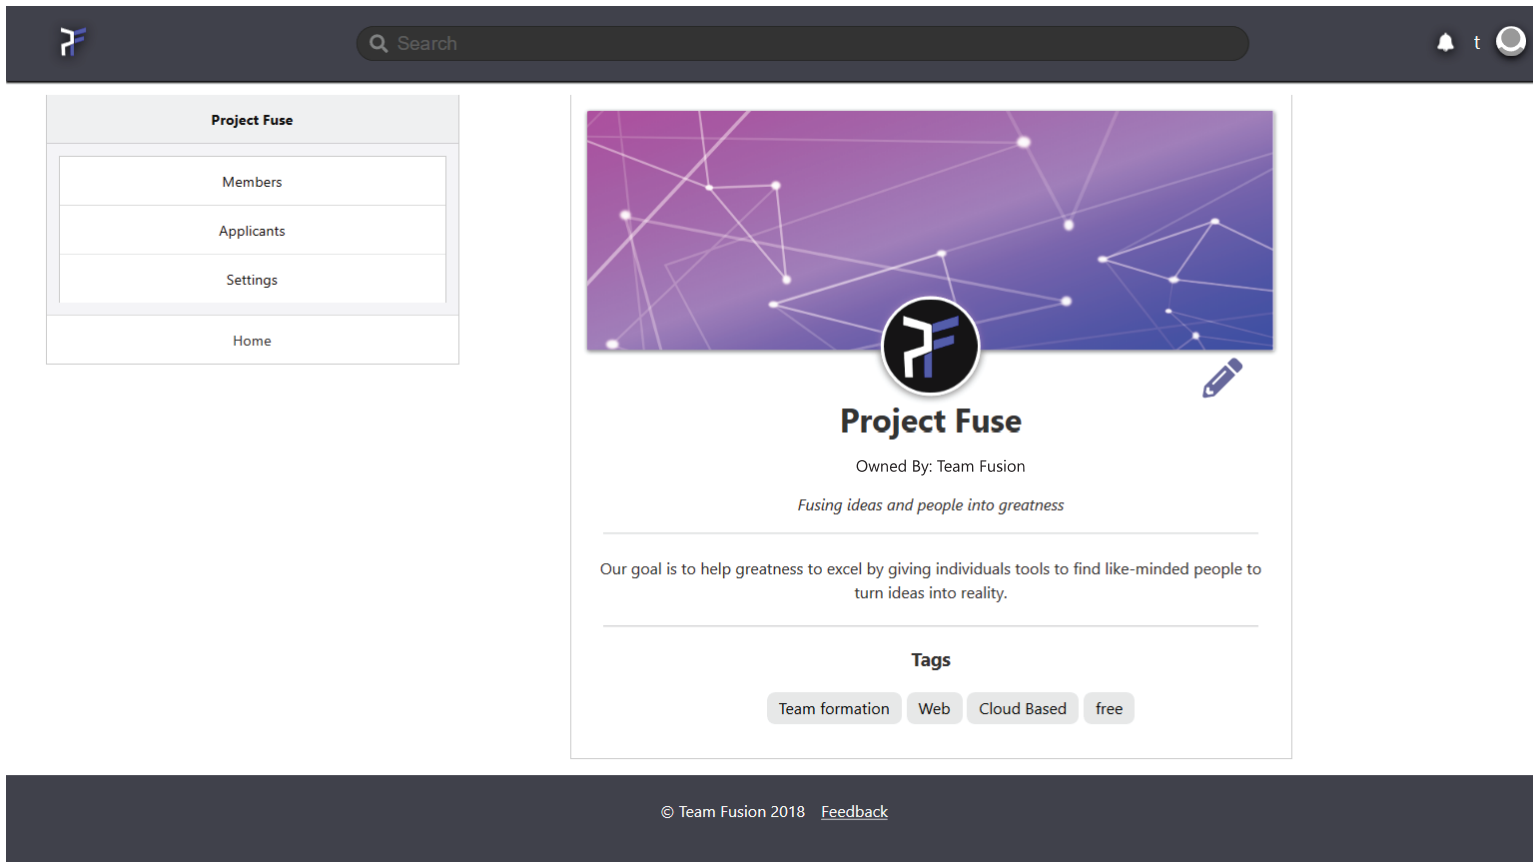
Search

t

Project Fuse

Members

Applicants

Settings

Home

Project Fuse

Owned By: Team Fusion

*Fusing ideas and people into greatness*

Our goal is to help greatness to excel by giving individuals tools to find like-minded people to turn ideas into reality.

Tags

Team formation Web Cloud Based free

© Team Fusion 2018 Feedback